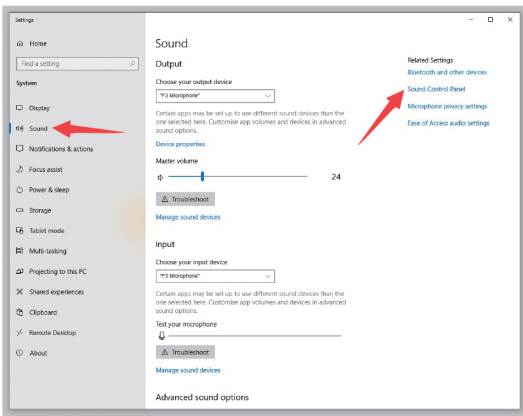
Settings

Home

Find a setting

System

Display

Sound

Notifications & actions

Focus assist

Power & sleep

Storage

Tablet mode

Multi-tasking

Projecting to this PC

Shared experiences

Clipboard

Remote Desktop

About

Sound

Output

Choose your output device

"F3 Microphone"

Certain apps may be set up to use different sound devices than the one selected here. Customise app volumes and devices in advanced sound options.

Device properties

Master volume

24

Troubleshoot

Manage sound devices

Input

Choose your input device

"F3 Microphone"

Certain apps may be set up to use different sound devices than the one selected here. Customise app volumes and devices in advanced sound options.

Test your microphone

Troubleshoot

Manage sound devices

Advanced sound options

Related Settings

Bluetooth and other devices

Sound Control Panel

Microphone privacy settings

Ease of Access audio settings